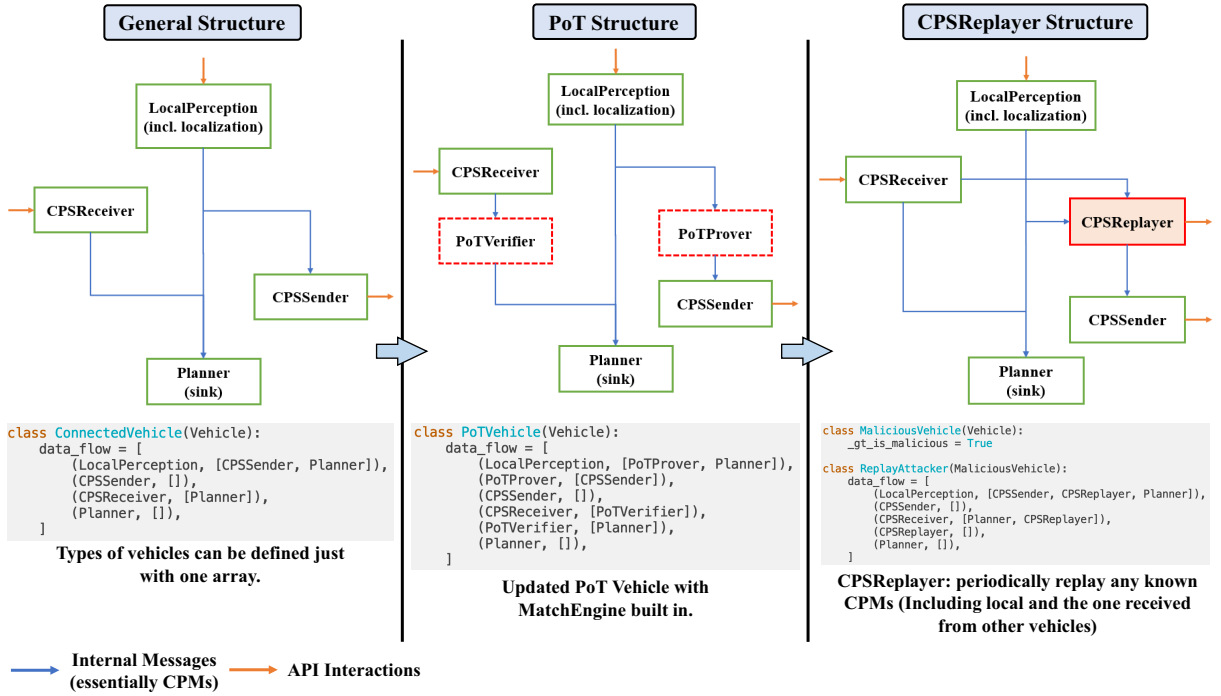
General Structure

LocalPerception (incl. localization)

CPSReceiver

CPSSender

Planner (sink)

```
class ConnectedVehicle(Vehicle):
    data_flow = [
        (LocalPerception, [CPSSender, Planner]),
        (CPSSender, []),
        (CPSReceiver, [Planner]),
        (Planner, []),
    ]
```

Types of vehicles can be defined just with one array.

PoT Structure

LocalPerception (incl. localization)

CPSReceiver

PoTVerifier

PoTProver

CPSSender

Planner (sink)

```
class PoTVehicle(Vehicle):
    data_flow = [
        (LocalPerception, [PoTProver, Planner]),
        (PoTProver, [CPSSender]),
        (CPSSender, []),
        (CPSReceiver, [PoTVerifier]),
        (PoTVerifier, [Planner]),
        (Planner, []),
    ]
```

Updated PoT Vehicle with MatchEngine built in.

CPSReplayer Structure

LocalPerception (incl. localization)

CPSReceiver

CPSReplayer

CPSSender

Planner (sink)

```
class MaliciousVehicle(Vehicle):
    _gt_is_malicious = True

class ReplayAttacker(MaliciousVehicle):
    data_flow = [
        (LocalPerception, [CPSSender, CPSReplayer, Planner]),
        (CPSSender, []),
        (CPSReceiver, [Planner, CPSReplayer]),
        (CPSReplayer, []),
        (Planner, []),
    ]
```

CPSReplayer: periodically replay any known CPMs (Including local and the one received from other vehicles)

Internal Messages (essentially CPMs)

API Interactions